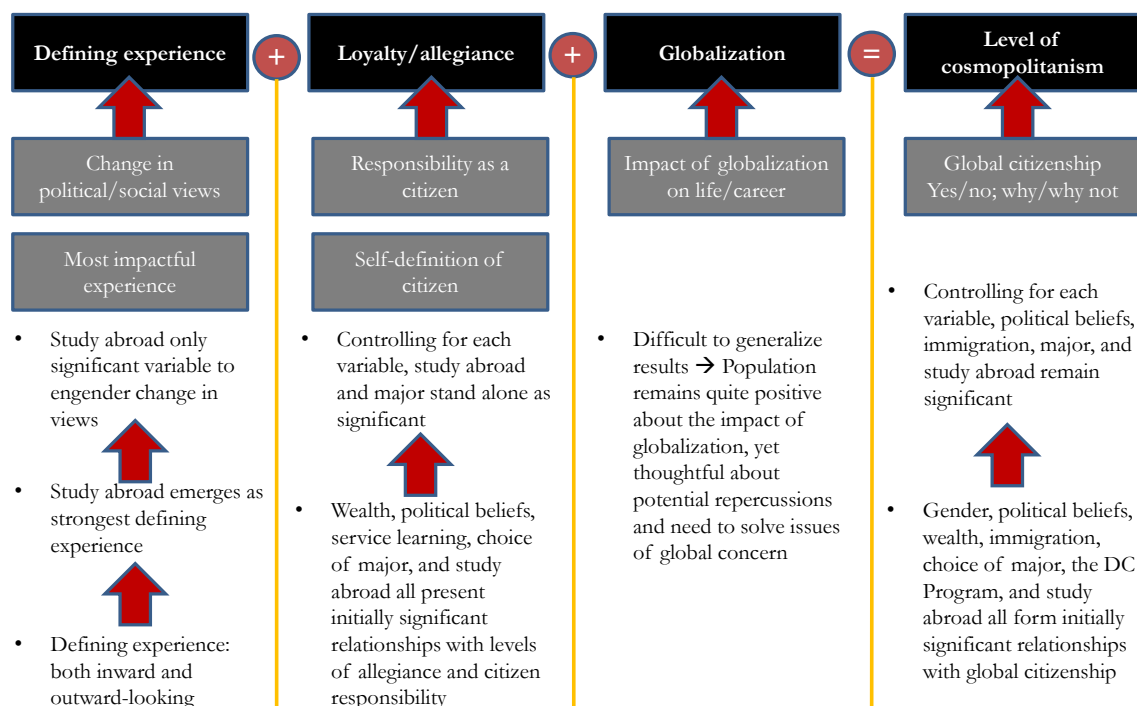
Defining experience

+

Loyalty/allegiance

+

Globalization

=

Level of cosmopolitanism

Change in political/social views

Most impactful experience

• Study abroad only significant variable to engender change in views

• Study abroad emerges as strongest defining experience

• Defining experience: both inward and outward-looking

Responsibility as a citizen

Self-definition of citizen

• Controlling for each variable, study abroad and major stand alone as significant

• Wealth, political beliefs, service learning, choice of major, and study abroad all present initially significant relationships with levels of allegiance and citizen responsibility

Impact of globalization on life/career

• Difficult to generalize results → Population remains quite positive about the impact of globalization, yet thoughtful about potential repercussions and need to solve issues of global concern

Global citizenship Yes/no; why/why not

• Controlling for each variable, political beliefs, immigration, major, and study abroad remain significant

• Gender, political beliefs, wealth, immigration, choice of major, the DC Program, and study abroad all form initially significant relationships with global citizenship